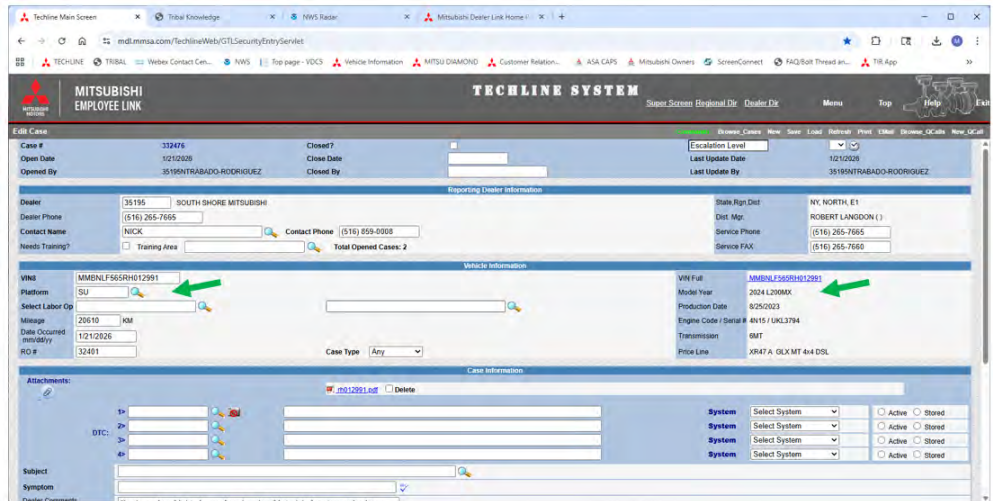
Techline Main Screen × Tribal Knowledge × NWS Radar × Mitsubishi Dealer Link Home × +

mdl.mmsa.com/TechlineWeb/GTLSecurityEntryServlet

TECHLINE TRIBAL Webex Contact Cen... NWS Top page - VDCS Vehicle Information MITSU DIAMOND Customer Relation... ASA CAPS Mitsubishi Owners ScreenConnect FAQ/Bolt Thread an... TIR App

MITSUBISHI EMPLOYEE LINK

TECHLINE SYSTEM

Super Screen Regional Dir Dealer Dir Menu Top Help Exit

Edit Case

Browse_Cases New Save Load Refresh Print EMail Browse_QCalls New_QCall

| Case # | 332476 | Closed? | | Escalation Level | |
|---|---|---|---|---|---|
| Open Date | 1/21/2026 | Close Date | | Last Update Date | 1/21/2026 |
| Opened By | 35195NTRABADO-RODRIGUEZ | Closed By | | Last Update By | 35195NTRABADO-RODRIGUEZ |

Reporting Dealer Information

| Dealer | 35195 SOUTH SHORE MITSUBISHI | | State,Rgn,Dist | NY, NORTH, E1 |
|---|---|---|---|---|
| Dealer Phone | (516) 265-7665 | | Dist. Mgr. | ROBERT LANGDON ( ) |
| Contact Name | NICK | Contact Phone (516) 859-0008 | Service Phone | (516) 265-7665 |
| Needs Training? | Training Area | Total Opened Cases: 2 | Service FAX | (516) 265-7660 |

Vehicle Information

| VIN8 | MMBNLF565RH012991 | | VIN Full | MMBNLF565RH012991 |
|---|---|---|---|---|
| Platform | SU | | Model Year | 2024 L200MX |
| Select Labor Op | | | Production Date | 8/25/2023 |
| Mileage | 20610 KM | | Engine Code / Serial # | 4N15 / UKL3794 |
| Date Occurred mm/dd/yy | 1/21/2026 | | Transmission | 6MT |
| RO # | 32401 | Case Type Any | Price Line | XR47 A GLX MT 4x4 DSL |

Case Information

Attachments:

rh012991.pdf Delete

DTC: 1> 2> 3> 4>

System Select System Active Stored
System Select System Active Stored
System Select System Active Stored
System Select System Active Stored

Subject

Symptom

Dealer Comments